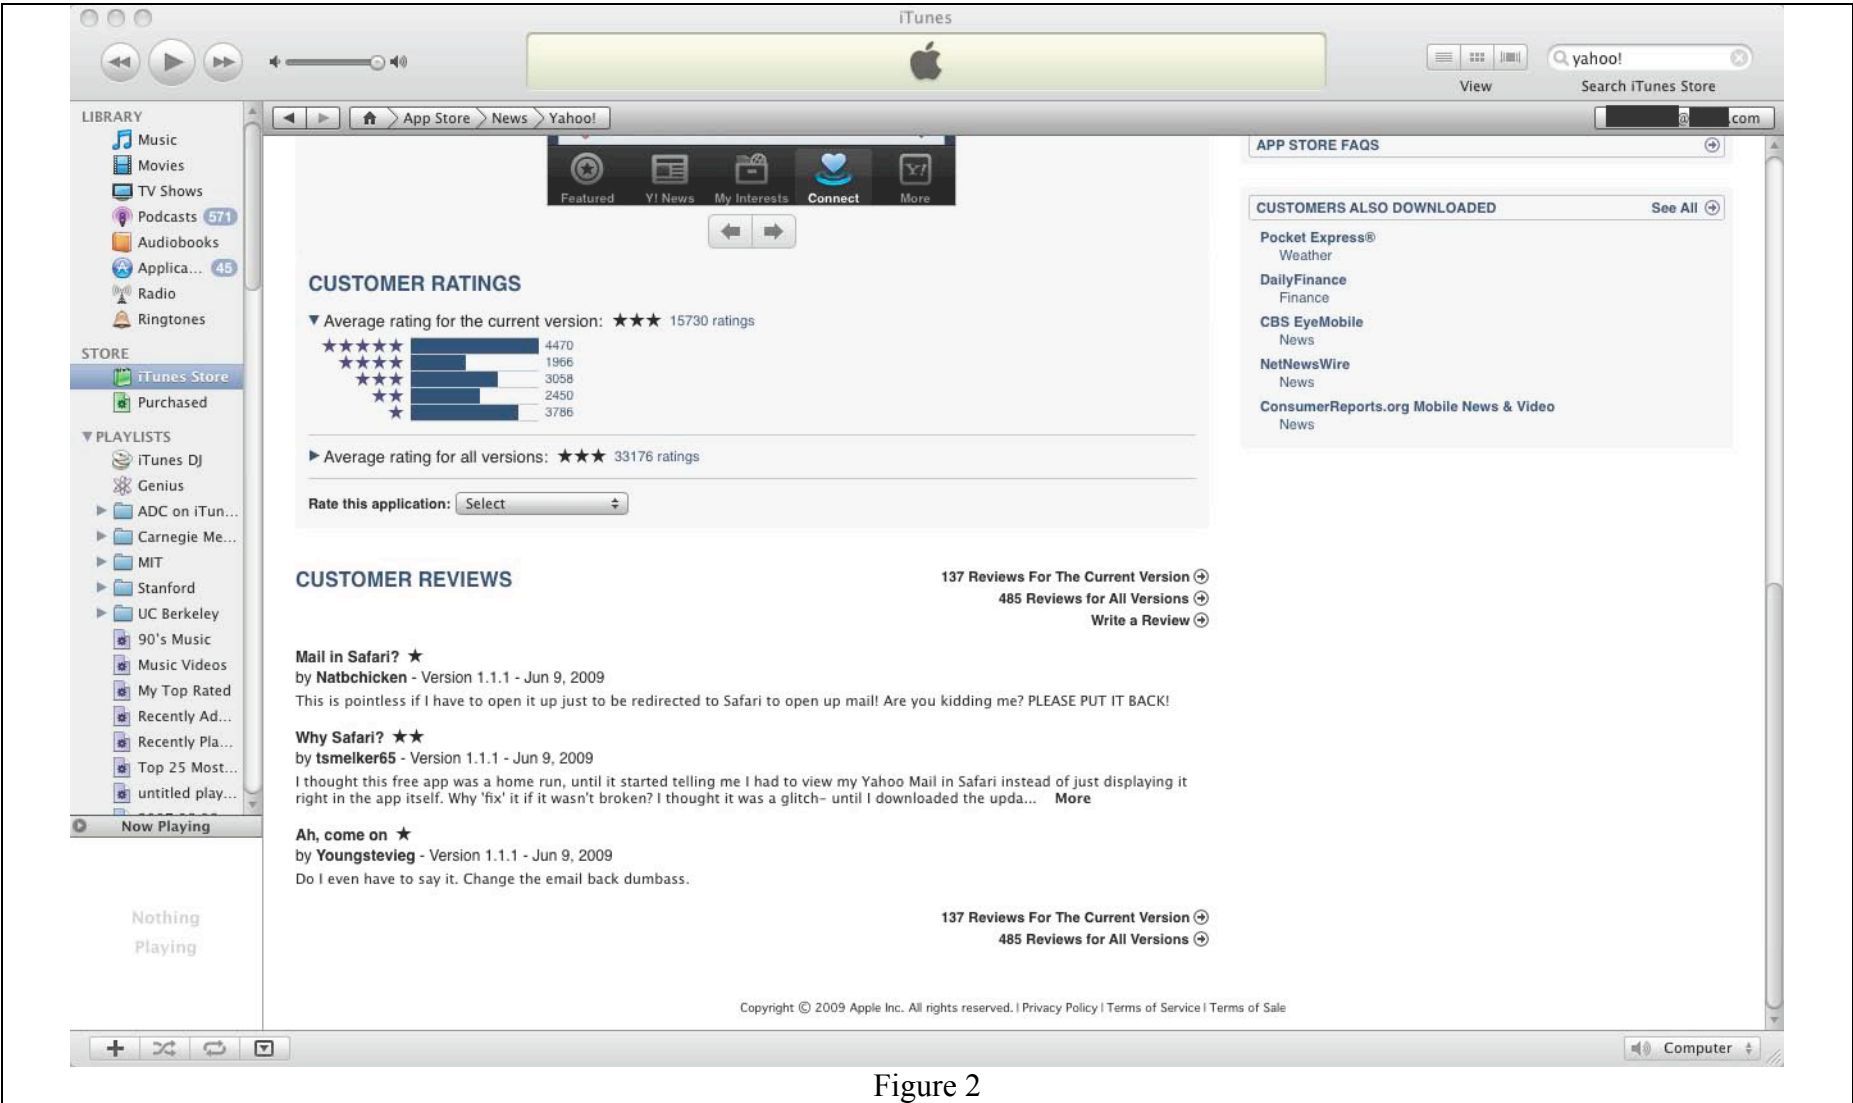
iTunes

yahoo!

View

Search iTunes Store

App Store > News > Yahoo!

@ .com

LIBRARY
Music
Movies
TV Shows
Podcasts 571
Audiobooks
Applica... 45
Radio
Ringtones

STORE
iTunes Store
Purchased

PLAYLISTS
iTunes DJ
Genius
ADC on iTun...
Carnegie Me...
MIT
Stanford
UC Berkeley
90's Music
Music Videos
My Top Rated
Recently Ad...
Recently Pla...
Top 25 Most...
untitled play...

Now Playing

Nothing Playing

Featured Y! News My Interests Connect More

CUSTOMER RATINGS

Average rating for the current version: ★★★ 15730 ratings

| | |
|---|---|
| ★★★★★ | 4470 |
| ★★★★ | 1966 |
| ★★★ | 3058 |
| ★★ | 2450 |
| ★ | 3786 |

Average rating for all versions: ★★★ 33176 ratings

Rate this application: Select

CUSTOMER REVIEWS

137 Reviews For The Current Version
485 Reviews for All Versions
Write a Review

Mail in Safari? ★
by Natbchicken - Version 1.1.1 - Jun 9, 2009
This is pointless if I have to open it up just to be redirected to Safari to open up mail! Are you kidding me? PLEASE PUT IT BACK!

Why Safari? ★★
by tsmelker65 - Version 1.1.1 - Jun 9, 2009
I thought this free app was a home run, until it started telling me I had to view my Yahoo Mail in Safari instead of just displaying it right in the app itself. Why 'fix' it if it wasn't broken? I thought it was a glitch- until I downloaded the upda... More

Ah, come on ★
by Youngstevieg - Version 1.1.1 - Jun 9, 2009
Do I even have to say it. Change the email back dumbass.

137 Reviews For The Current Version
485 Reviews for All Versions

APP STORE FAQS

CUSTOMERS ALSO DOWNLOADED See All

Pocket Express®
Weather
DailyFinance
Finance
CBS EyeMobile
News
NetNewsWire
News
ConsumerReports.org Mobile News & Video
News

Copyright © 2009 Apple Inc. All rights reserved. | Privacy Policy | Terms of Service | Terms of Sale

Computer

Figure 2